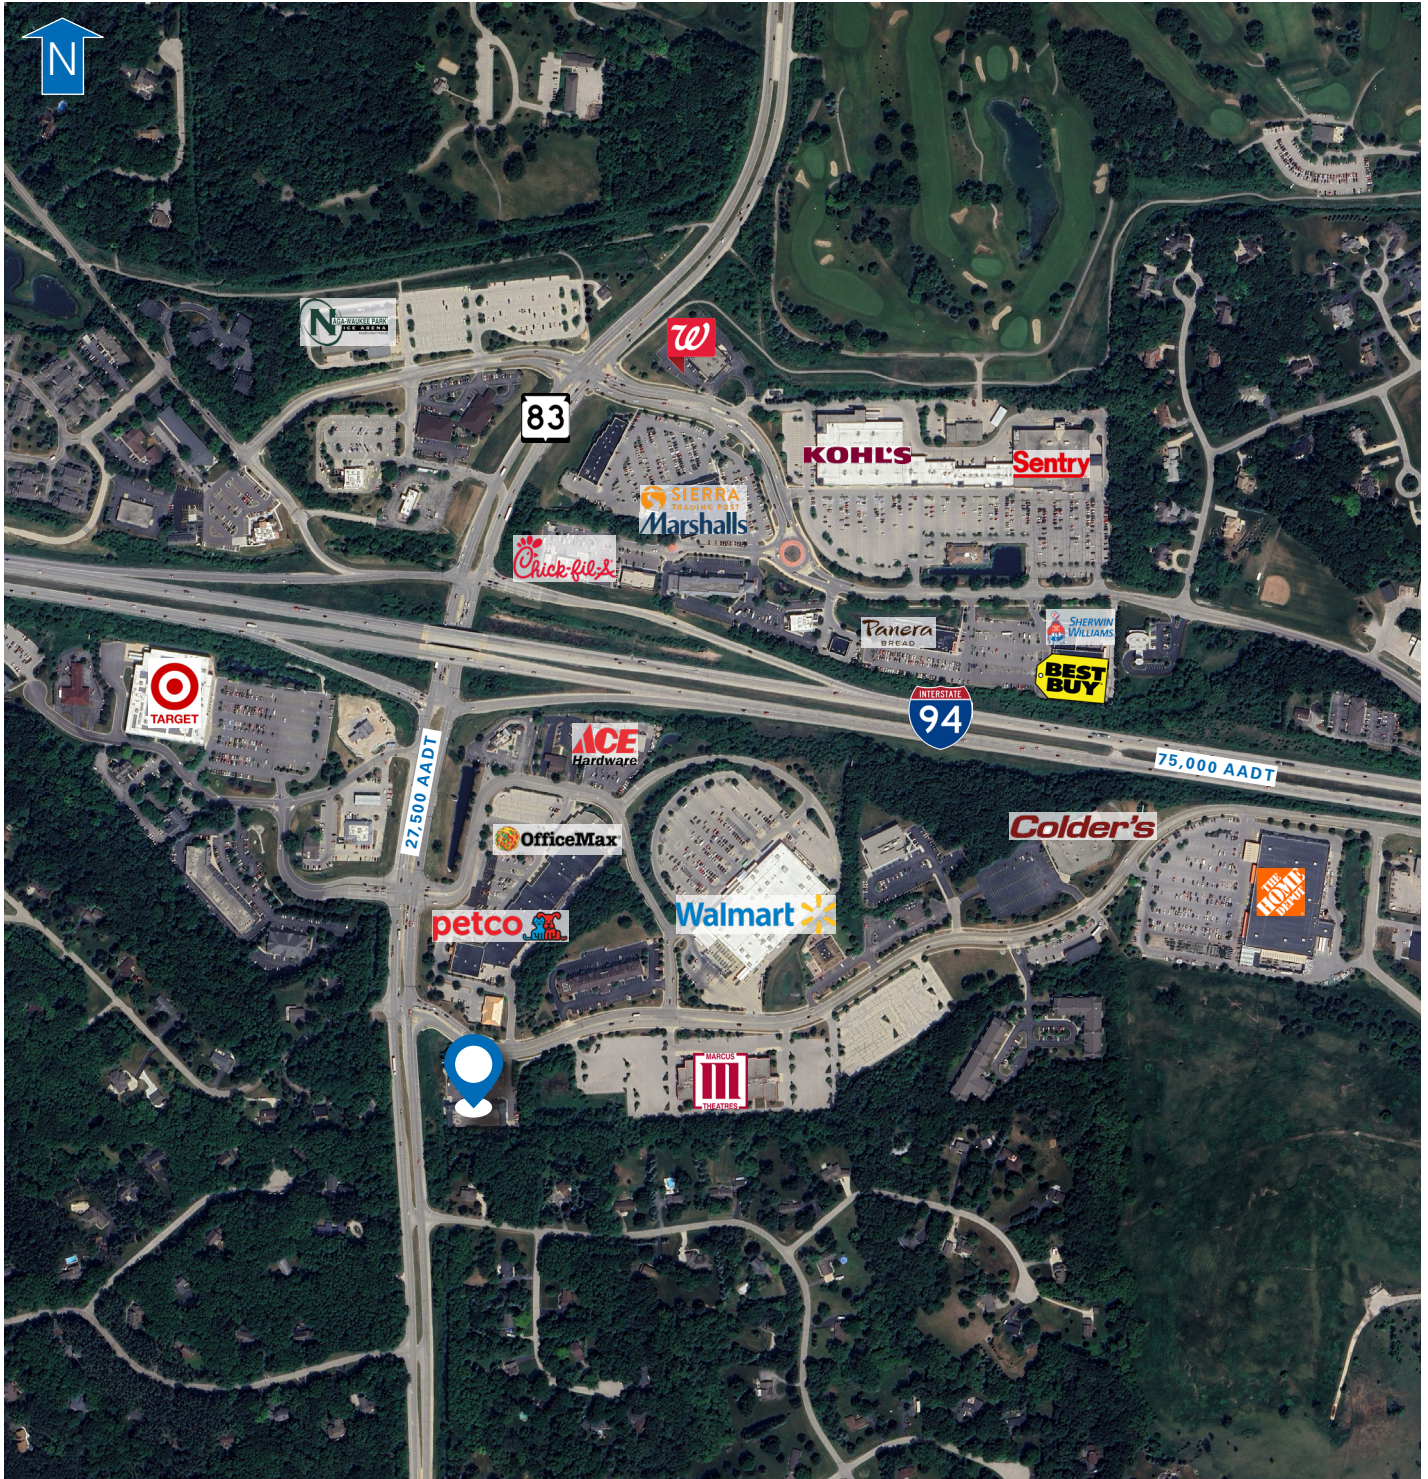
N

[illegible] PARK

83

KOHL'S

Sentry

SIERRA

Marshalls

Chick-fil-A

Panera BREAD

SHERWIN WILLIAMS

BEST BUY

INTERSTATE

94

75,000 AADT

TARGET

27,500 AADT

ACE Hardware

OfficeMax

Colder's

Walmart

THE HOME DEPOT

petco

MARCUS THEATRES